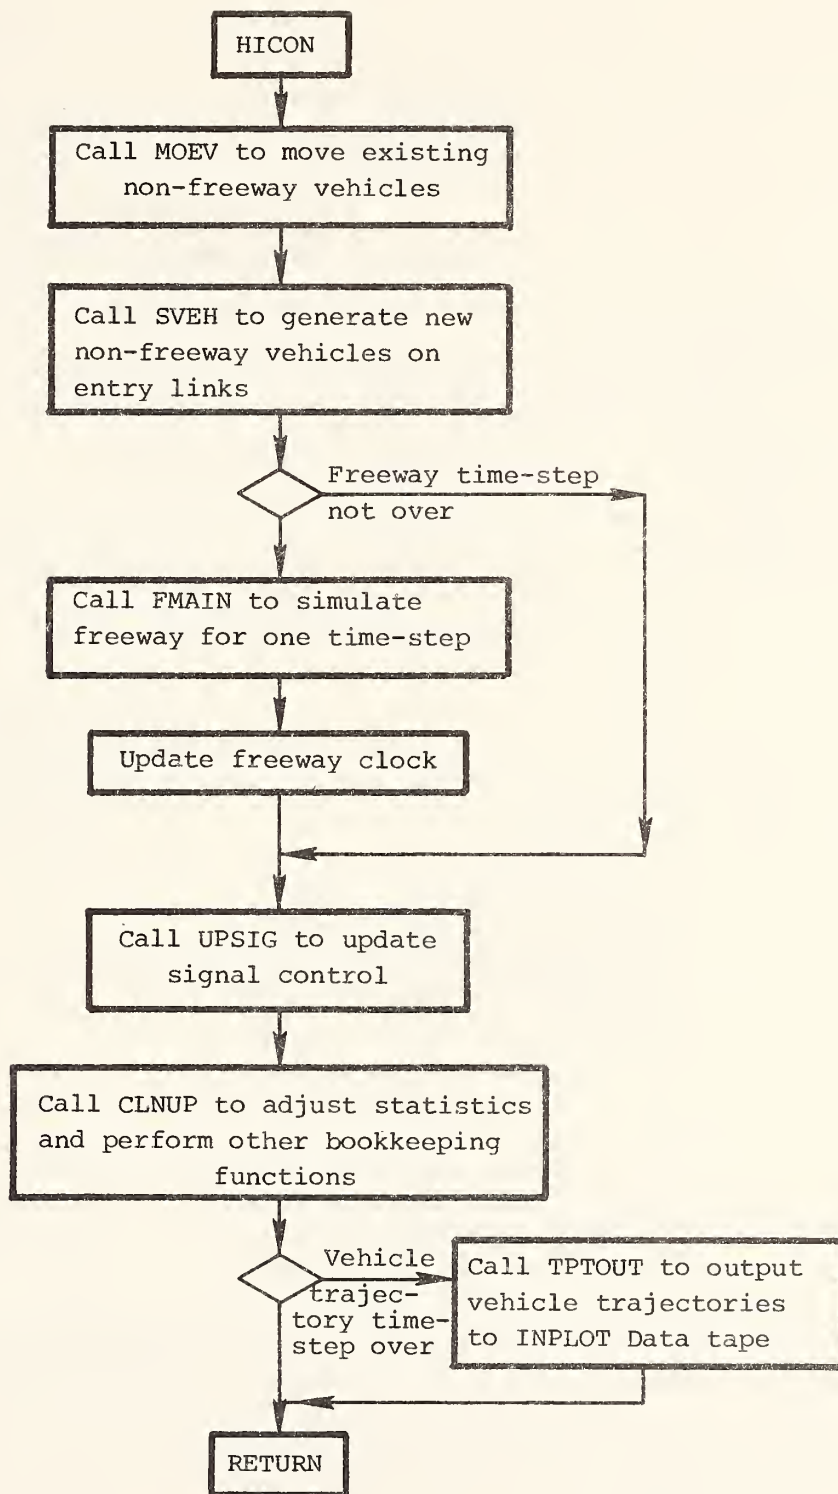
HICON

Call MOEV to move existing non-freeway vehicles

Call SVEH to generate new non-freeway vehicles on entry links

Freeway time-step not over

Call FMAIN to simulate freeway for one time-step

Update freeway clock

Call UPSIG to update signal control

Call CLNUP to adjust statistics and perform other bookkeeping functions

Vehicle trajectory time-step over

Call TPTOUT to output vehicle trajectories to INPLOT Data tape

RETURN